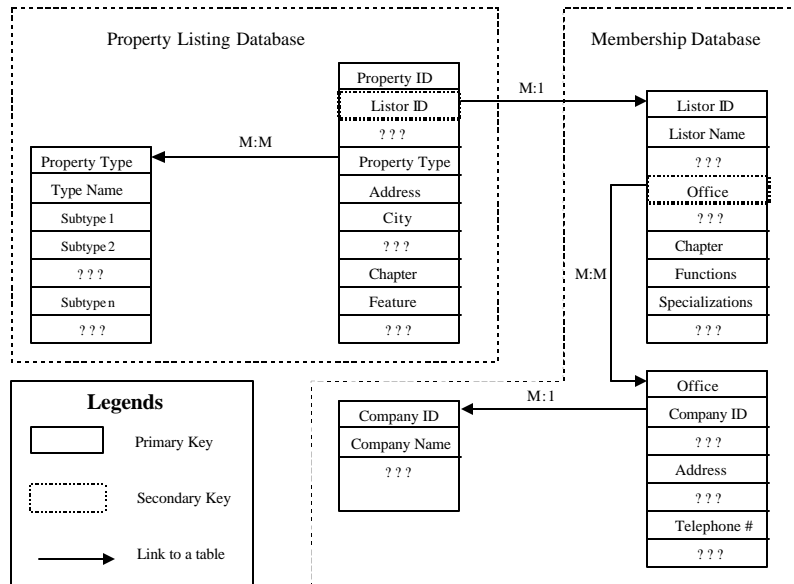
Property Listing Database

Membership Database

Property ID
Listor ID
? ? ?
Property Type
Address
City
? ? ?
Chapter
Feature
? ? ?

M:1

M:M

Property Type
Type Name
Subtype 1
Subtype 2
? ? ?
Subtype n
? ? ?

Listor ID
Listor Name
? ? ?
Office
? ? ?
Chapter
Functions
Specializations
? ? ?

M:M

Legends

Primary Key

Secondary Key

Link to a table

M:1

Company ID
Company Name
? ? ?

Office
Company ID
? ? ?
Address
? ? ?
Telephone #
? ? ?